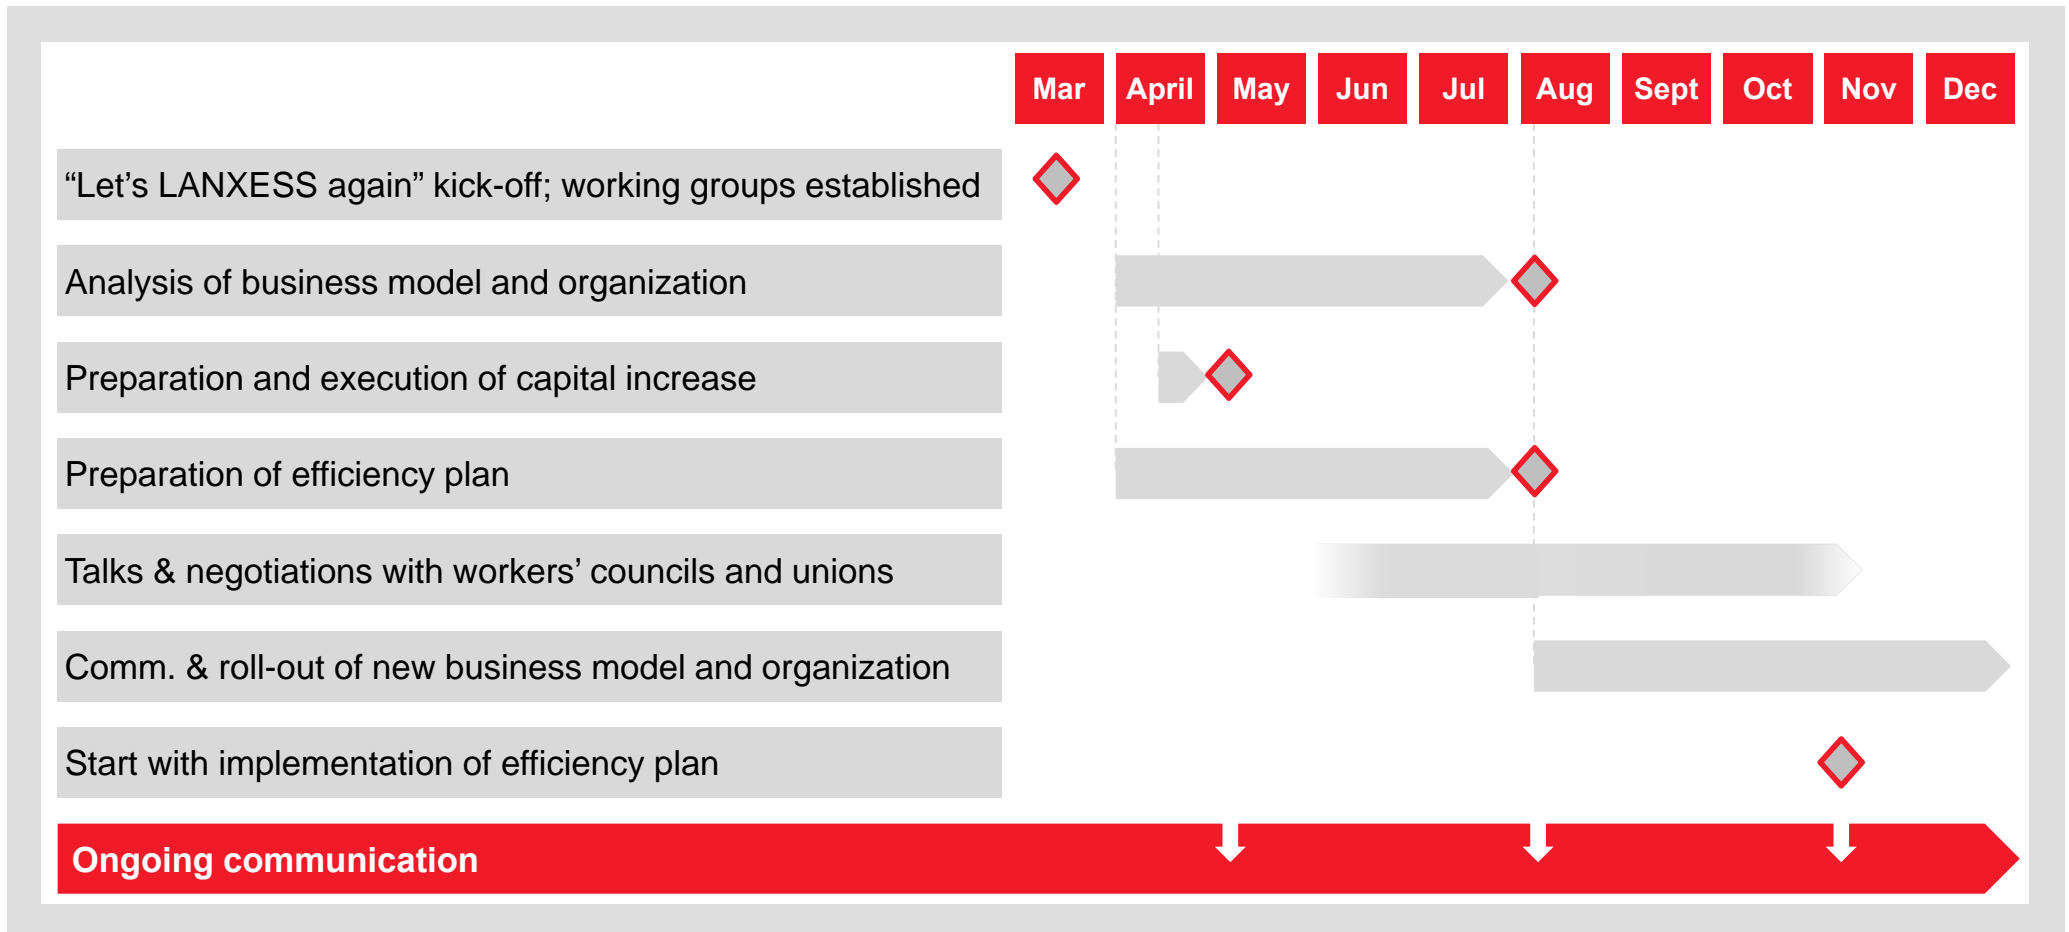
Mar April May Jun Jul Aug Sept Oct Nov Dec

“Let’s LANXESS again” kick-off; working groups established

Analysis of business model and organization

Preparation and execution of capital increase

Preparation of efficiency plan

Talks & negotiations with workers’ councils and unions

Comm. & roll-out of new business model and organization

Start with implementation of efficiency plan

Ongoing communication